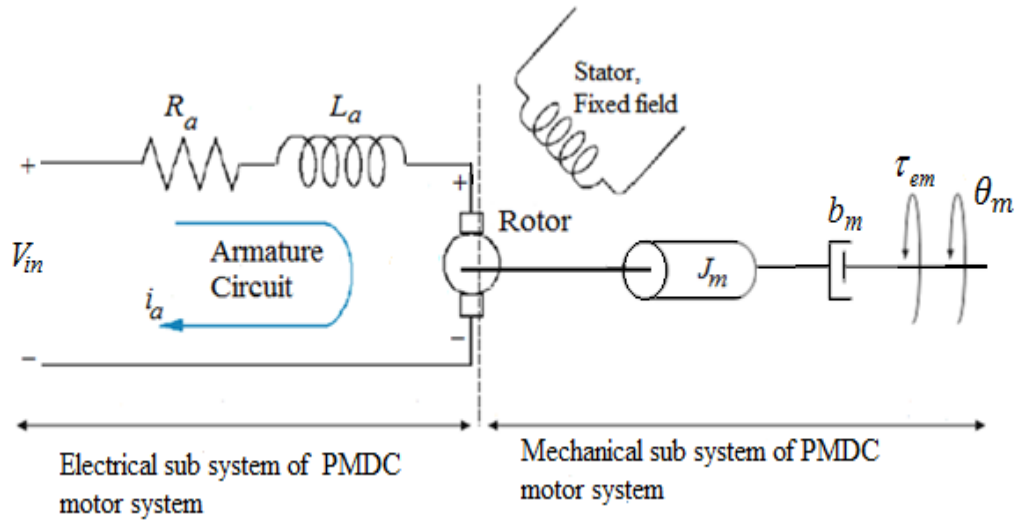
Stator, Fixed field

$R_a$

$L_a$

+

+

$\tau_{em}$

$\theta_m$

$V_{in}$

Rotor

$b_m$

Armature Circuit

$J_m$

$i_a$

–

–

Electrical sub system of PMDC motor system

Mechanical sub system of PMDC motor system